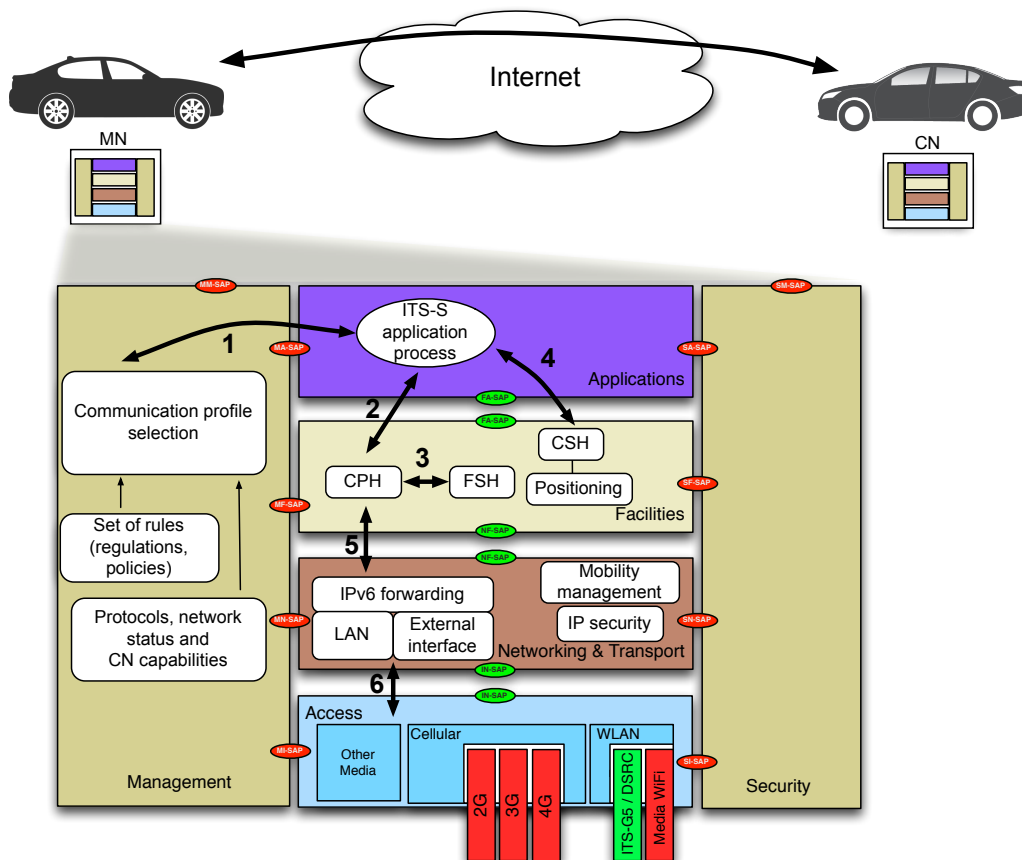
Internet

MN

CN

MM-SAP

SM-SAP

ITS-S application process

1

MA-SAP

4

SA-SAP

Applications

Communication profile selection

2

FA-SAP

FA-SAP

CSH

3

CPH

FSH

Positioning

SF-SAP

MF-SAP

Facilities

Set of rules (regulations, policies)

NF-SAP

5

NF-SAP

Mobility management

IPv6 forwarding

Protocols, network status and CN capabilities

MN-SAP

LAN

External interface

IP security

SN-SAP

Networking & Transport

6

IN-SAP

IN-SAP

Access

Cellular

WLAN

MI-SAP

Other Media

SI-SAP

Management

2G

3G

4G

ITS-G5 / DSRC

Media WiFi

Security